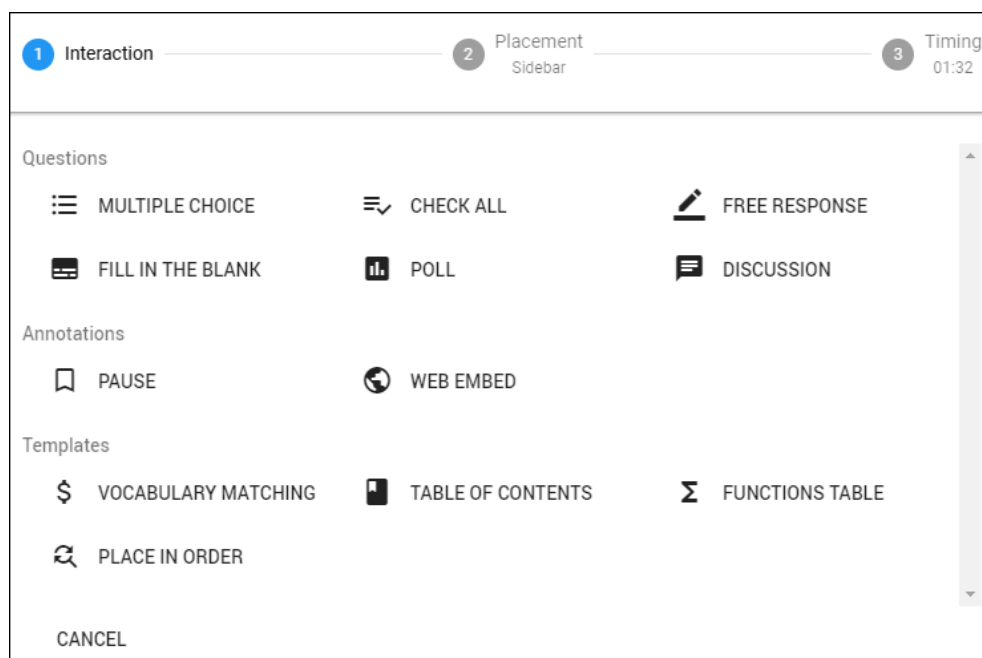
1 Interaction
2 Placement
Sidebar
3 Timing
01:32

Questions
MULTIPLE CHOICE
CHECK ALL
FREE RESPONSE
FILL IN THE BLANK
POLL
DISCUSSION

Annotations
PAUSE
WEB EMBED

Templates
VOCABULARY MATCHING
TABLE OF CONTENTS
FUNCTIONS TABLE
PLACE IN ORDER

CANCEL